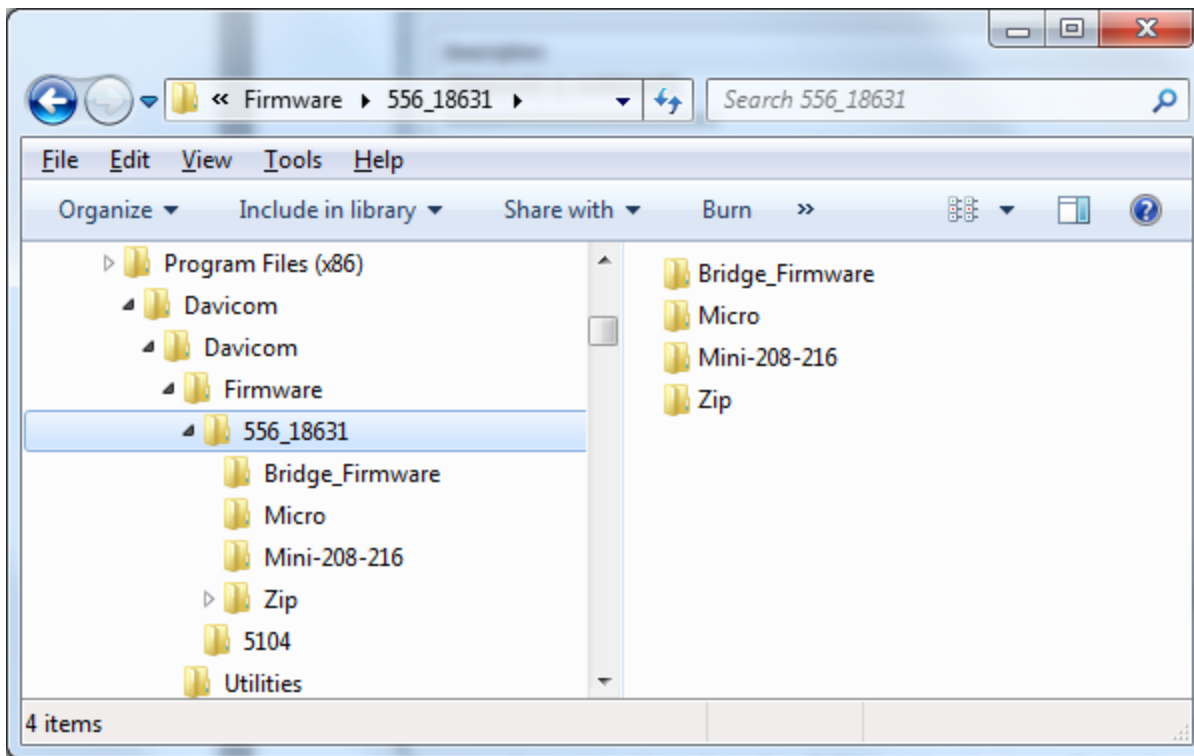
« Firmware ▸ 556_18631 ▸

Search 556_18631

File Edit View Tools Help

Organize ▾ Include in library ▾ Share with ▾ Burn »

Program Files (x86)
Davicom
Davicom
Firmware
556_18631
Bridge_Firmware
Micro
Mini-208-216
Zip
5104
Utilities

Bridge_Firmware
Micro
Mini-208-216
Zip

4 items